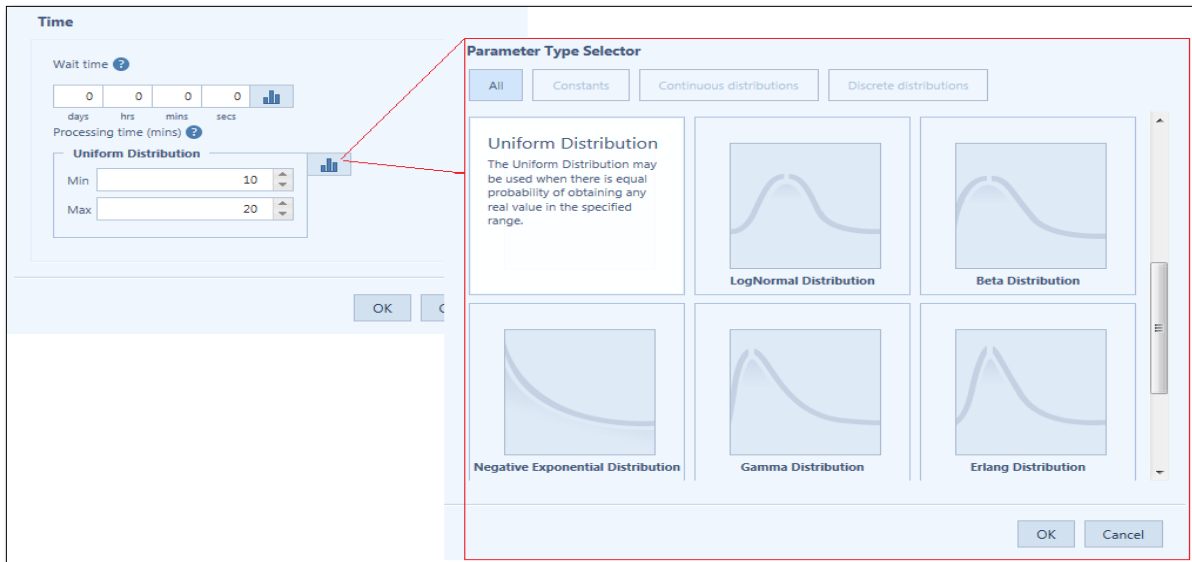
Time

Wait time ?

| 0 | 0 | 0 | 0 |
|---|---|---|---|
| days | hrs | mins | secs |

Processing time (mins) ?

Uniform Distribution

Min 10

Max 20

OK C

Parameter Type Selector

All Constants Continuous distributions Discrete distributions

Uniform Distribution

The Uniform Distribution may be used when there is equal probability of obtaining any real value in the specified range.

LogNormal Distribution

Beta Distribution

Negative Exponential Distribution

Gamma Distribution

Erlang Distribution

OK Cancel